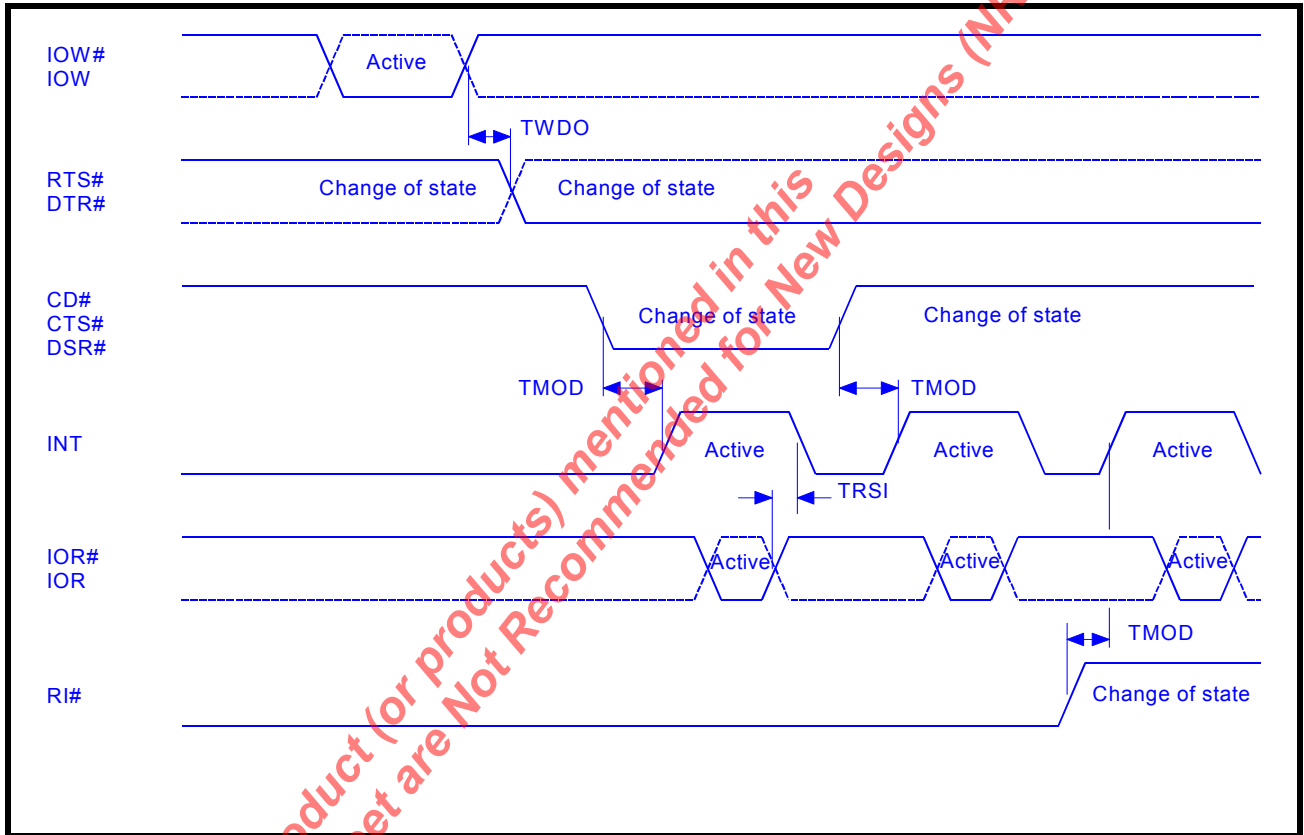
IOW#
IOW
Active
TWDO
RTS#
DTR#
Change of state
Change of state
CD#
CTS#
DSR#
Change of state
Change of state
TMOD
TMOD
INT
Active
Active
Active
TRSI
IOR#
IOR
Active
Active
Active
TMOD
RI#
Change of state

oduct (or products) mentioned in this
et are Not Recommended for New Designs (N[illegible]